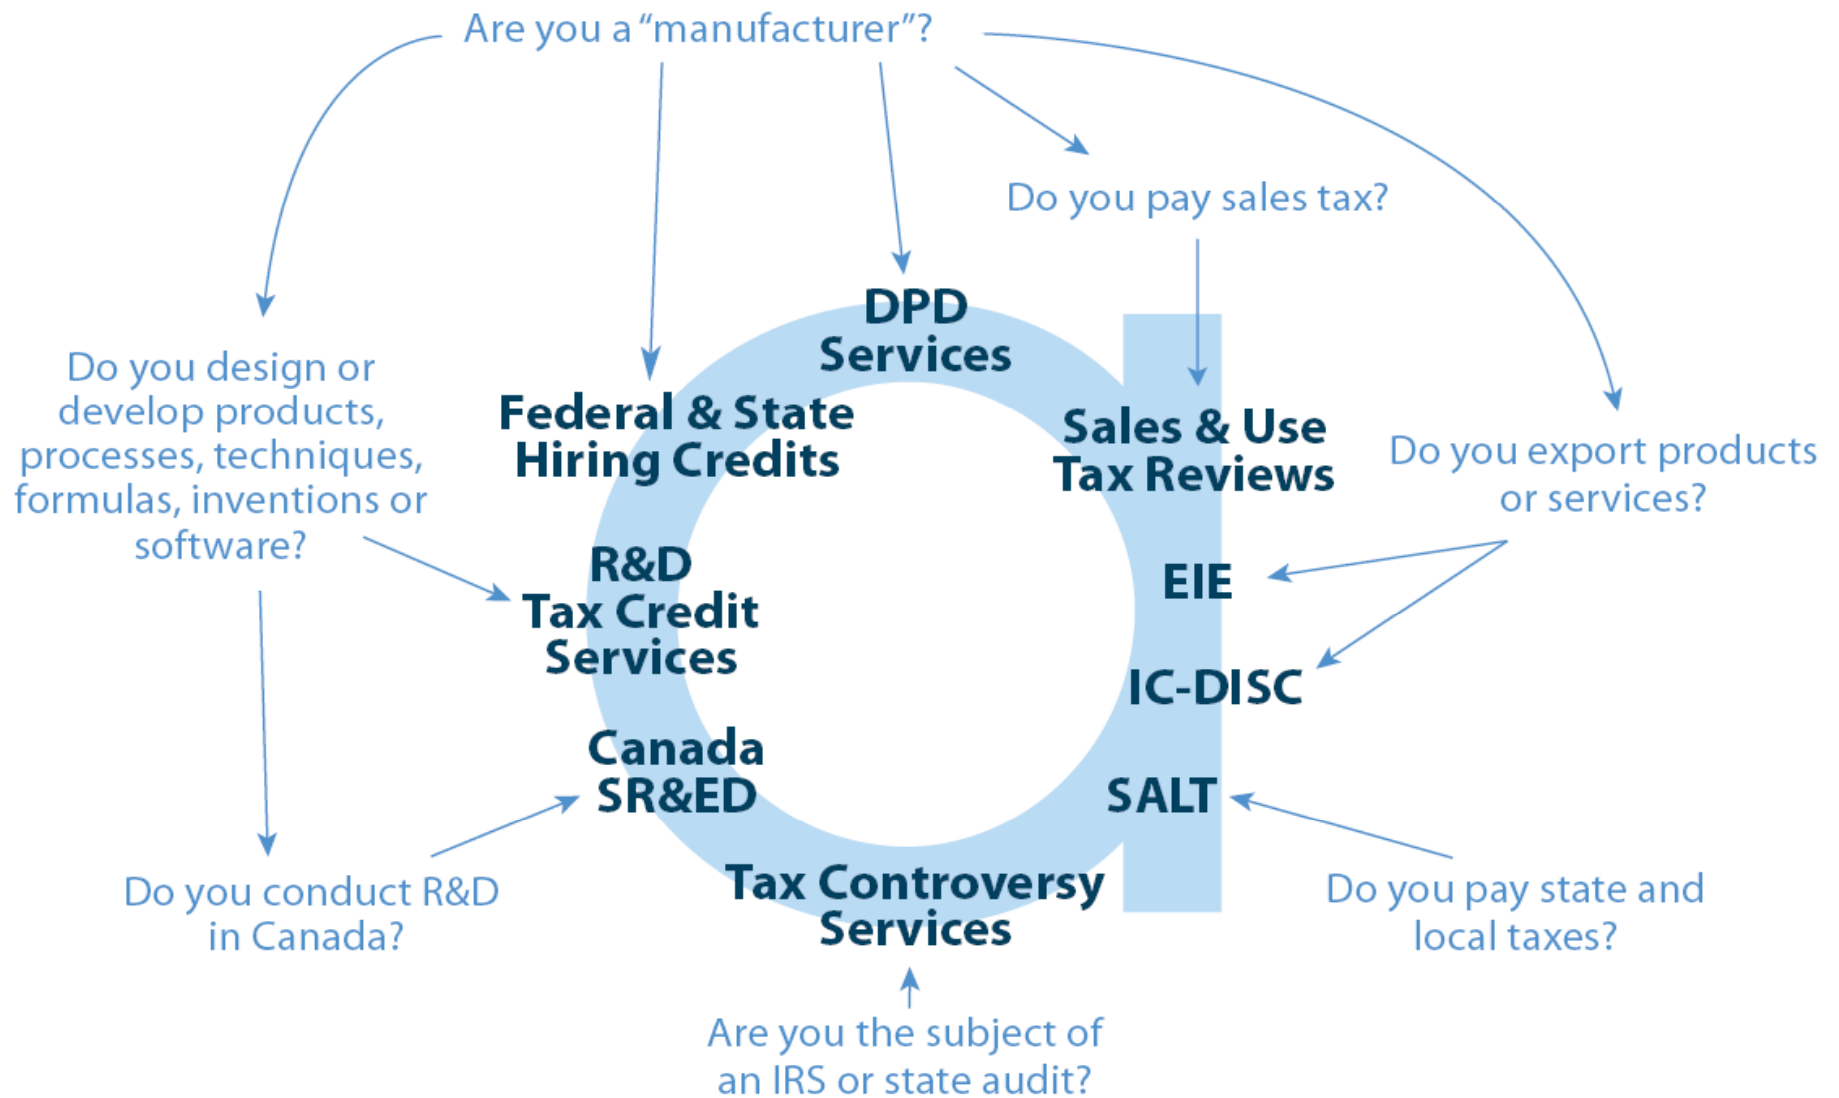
Are you a “manufacturer”?

Do you pay sales tax?

DPD Services

Federal & State Hiring Credits

Sales & Use Tax Reviews

Do you design or develop products, processes, techniques, formulas, inventions or software?

Do you export products or services?

R&D Tax Credit Services

EIE

IC-DISC

Canada SR&ED

SALT

Tax Controversy Services

Do you conduct R&D in Canada?

Do you pay state and local taxes?

Are you the subject of an IRS or state audit?